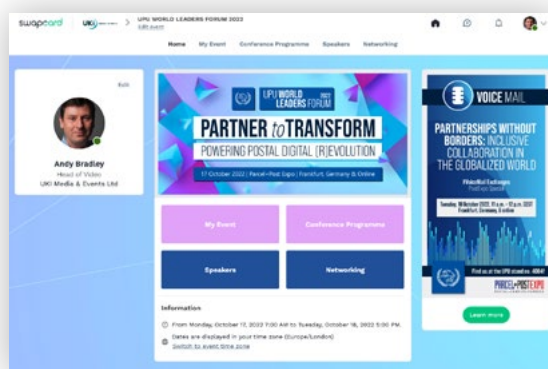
swapcard | UKi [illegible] > UPU WORLD LEADERS FORUM 2022
Edit event

Home My Event Conference Programme Speakers Networking

Edit

Andy Bradley
Head of Video
UKi Media & Events Ltd

UPU WORLD LEADERS FORUM 2022

PARTNER to TRANSFORM
POWERING POSTAL DIGITAL (R)EVOLUTION

17 October 2022 | Parcel+Post Expo | Frankfurt, Germany & Online

My Event
Conference Programme
Speakers
Networking

Information

From Monday, October 17, 2022 7:00 AM to Tuesday, October 18, 2022 5:00 PM.

Dates are displayed in your time zone (Europe/London)
Switch to event time zone

VOICE MAIL

PARTNERSHIPS WITHOUT BORDERS: INCLUSIVE COLLABORATION IN THE GLOBALIZED WORLD

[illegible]

Tuesday, 18 October 2022, 11 a.m. – 12 p.m. CEST
Frankfurt, Germany & Online

Find us at the UPU stand no. 4064

PARCEL+POST EXPO

Learn more